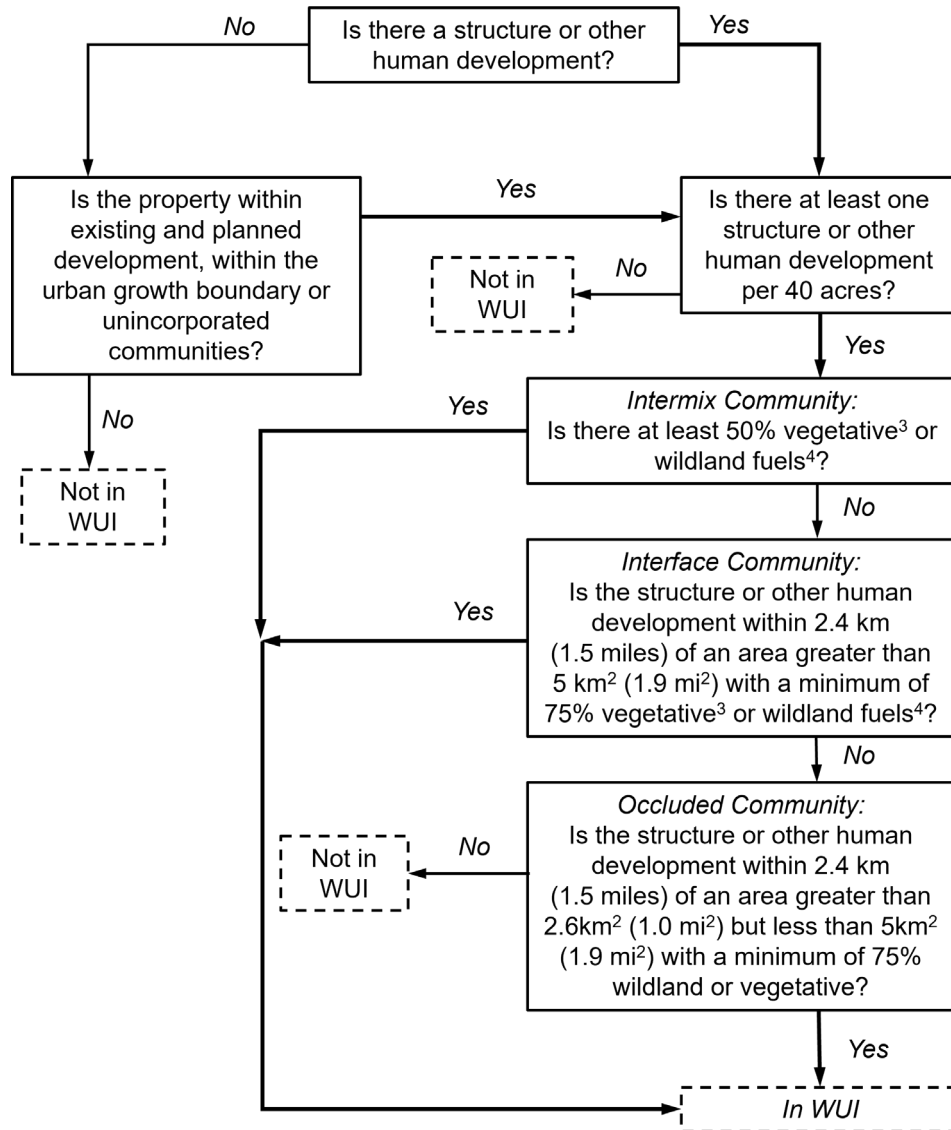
Is there a structure or other human development?

No

Yes

Is the property within existing and planned development, within the urban growth boundary or unincorporated communities?

Yes

Is there at least one structure or other human development per 40 acres?

No

Not in WUI

No

Not in WUI

Yes

Intermix Community:
Is there at least 50% vegetative$^3$ or wildland fuels$^4$?

Yes

No

Interface Community:
Is the structure or other human development within 2.4 km (1.5 miles) of an area greater than 5 km$^2$ (1.9 mi$^2$) with a minimum of 75% vegetative$^3$ or wildland fuels$^4$?

Yes

No

Occluded Community:
Is the structure or other human development within 2.4 km (1.5 miles) of an area greater than 2.6km$^2$ (1.0 mi$^2$) but less than 5km$^2$ (1.9 mi$^2$) with a minimum of 75% wildland or vegetative?

No

Not in WUI

Yes

In WUI